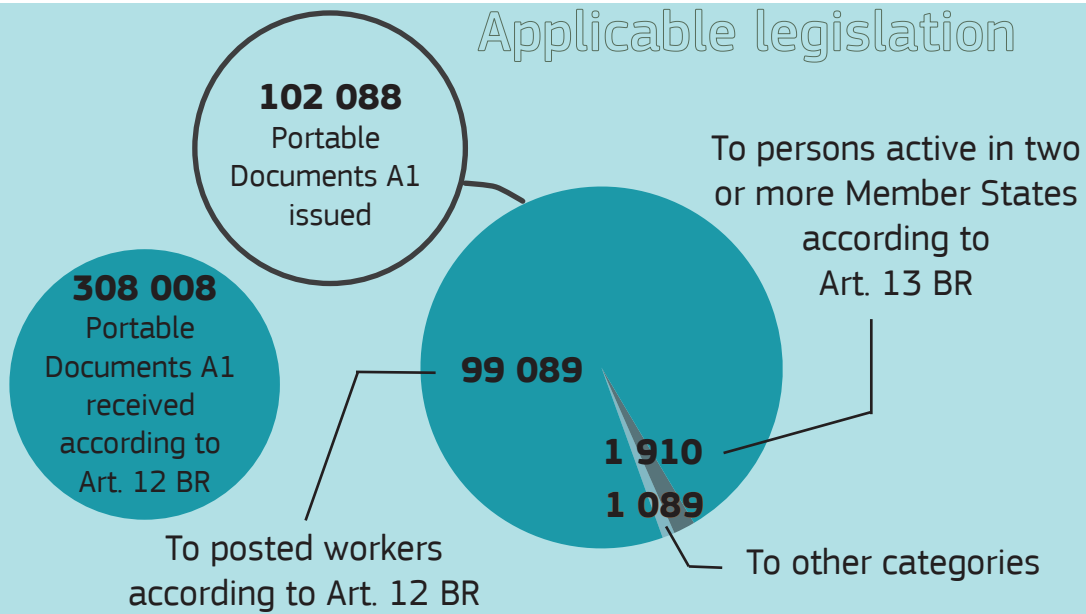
Applicable legislation

102 088
Portable Documents A1 issued

308 008
Portable Documents A1 received according to Art. 12 BR

To persons active in two or more Member States according to Art. 13 BR

99 089

1 910

1 089

To posted workers according to Art. 12 BR

To other categories